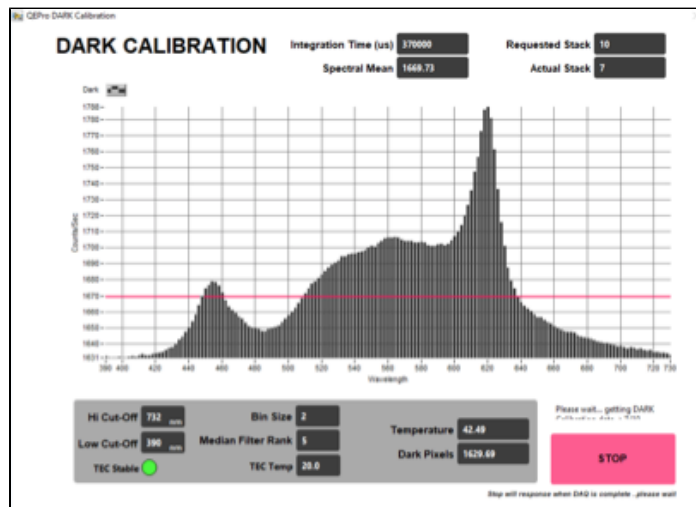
QEPro DARK Calibration

DARK CALIBRATION

Integration Time (us) 370000

Spectral Mean 1669.73

Requested Stack 10

Actual Stack 7

Dark

1790
1780
1770
1760
1750
1740
1730
1720
1710
1700
1690
1680
1670
1660
1650
1640
1631

Counts/Sec

390 400 420 440 460 480 500 520 540 560 580 600 620 640 660 680 700 720 730

Wavelength

Hi Cut-Off 732 nm

Low Cut-Off 390 nm

TEC Stable

Bin Size 2

Median Filter Rank 5

TEC Temp 20.0

Temperature 42.49

Dark Pixels 1629.69

Please wait... getting DARK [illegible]

STOP

Stop will response when DAQ is complete...please wait